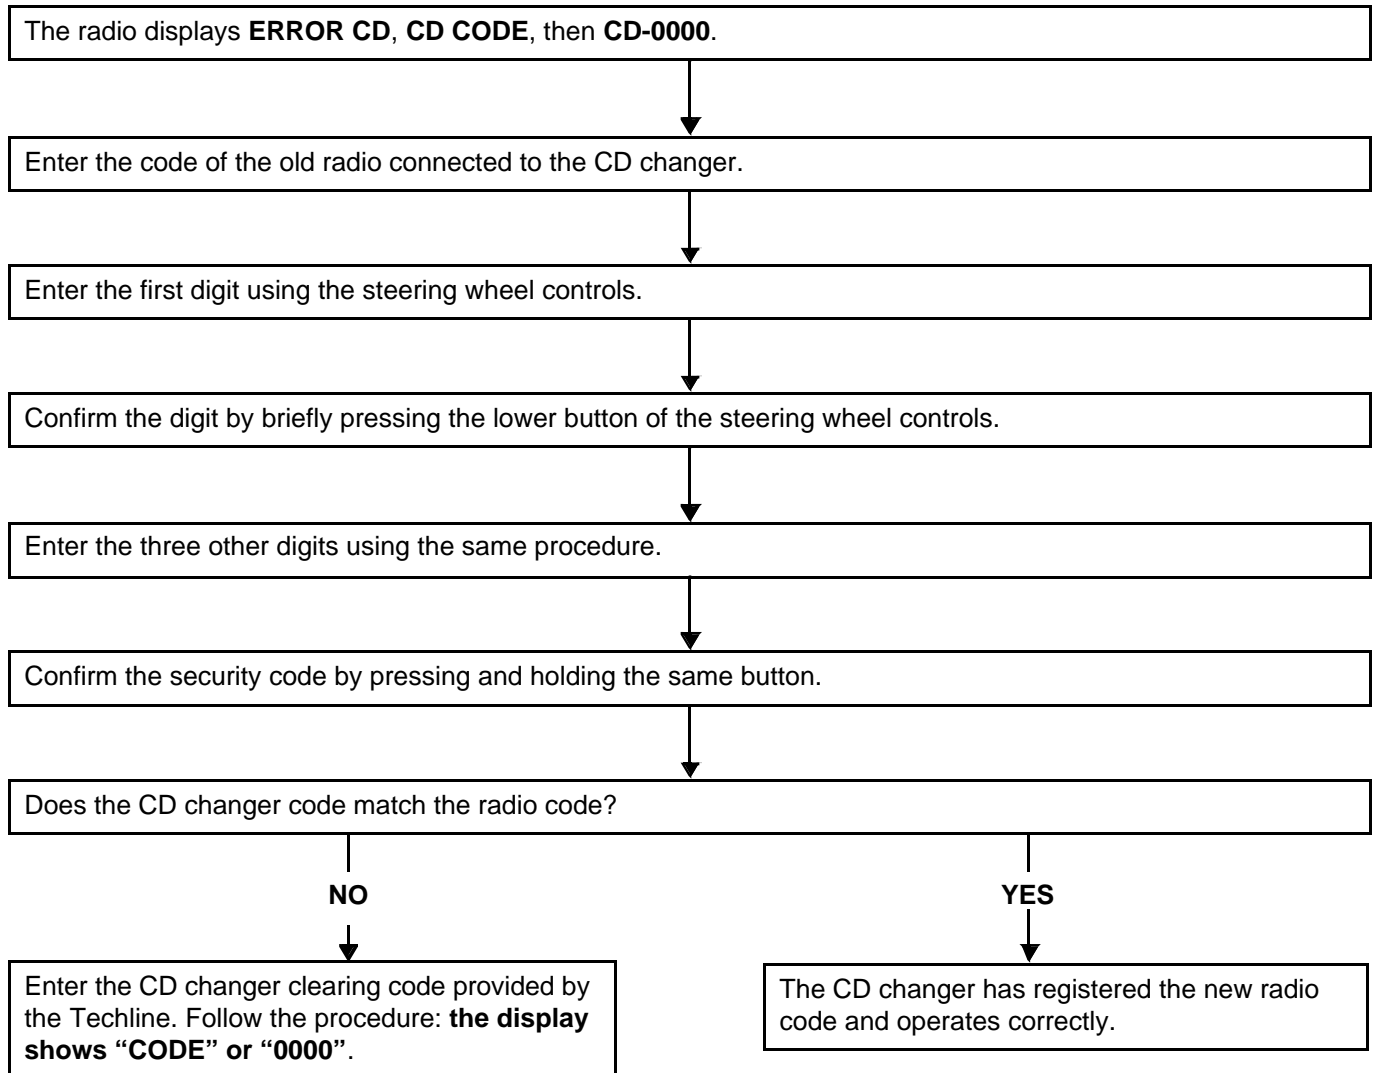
The radio displays **ERROR CD**, **CD CODE**, then **CD-0000**.

Enter the code of the old radio connected to the CD changer.

Enter the first digit using the steering wheel controls.

Confirm the digit by briefly pressing the lower button of the steering wheel controls.

Enter the three other digits using the same procedure.

Confirm the security code by pressing and holding the same button.

Does the CD changer code match the radio code?

NO

Enter the CD changer clearing code provided by the Techline. Follow the procedure: **the display shows "CODE" or "0000"**.

YES

The CD changer has registered the new radio code and operates correctly.